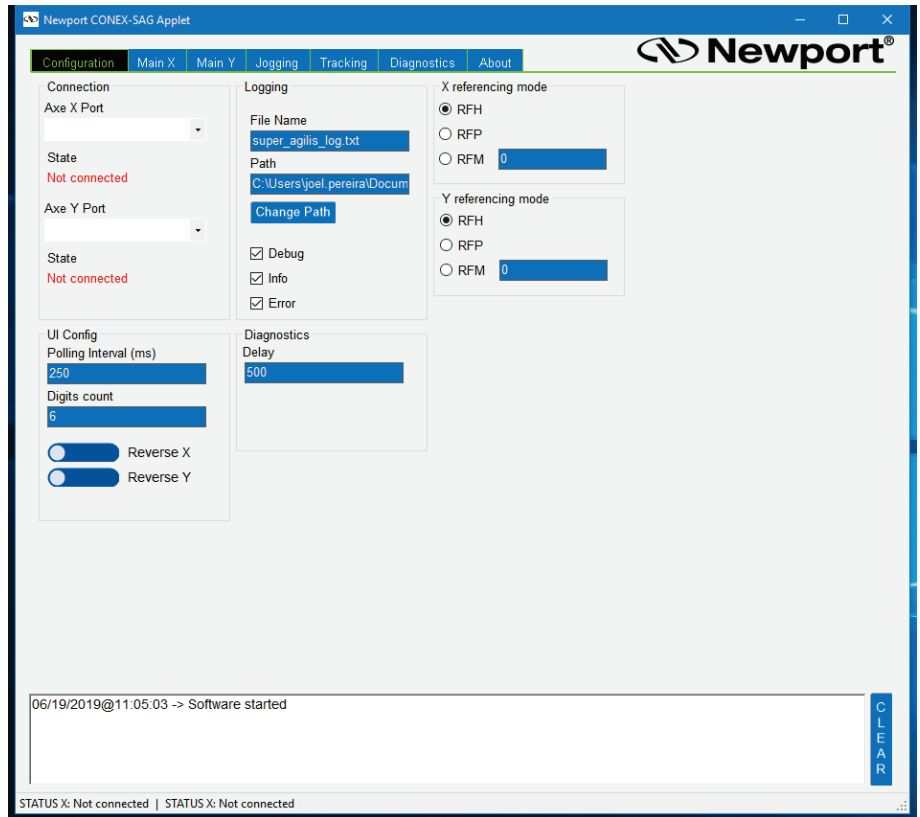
Newport CONEX-SAG Applet

Configuration | Main X | Main Y | Jogging | Tracking | Diagnostics | About

Newport®

Connection
Axe X Port
State
Not connected
Axe Y Port
State
Not connected

Logging
File Name
super_agilis_log.txt
Path
C:\Users\joel.pereira\Docum
Change Path
☑ Debug
☑ Info
☑ Error

X referencing mode
◉ RFH
○ RFP
○ RFM 0

Y referencing mode
◉ RFH
○ RFP
○ RFM 0

UI Config
Polling Interval (ms)
250
Digits count
6
Reverse X
Reverse Y

Diagnostics
Delay
500

06/19/2019@11:05:03 -> Software started

CLEAR

STATUS X: Not connected | STATUS X: Not connected